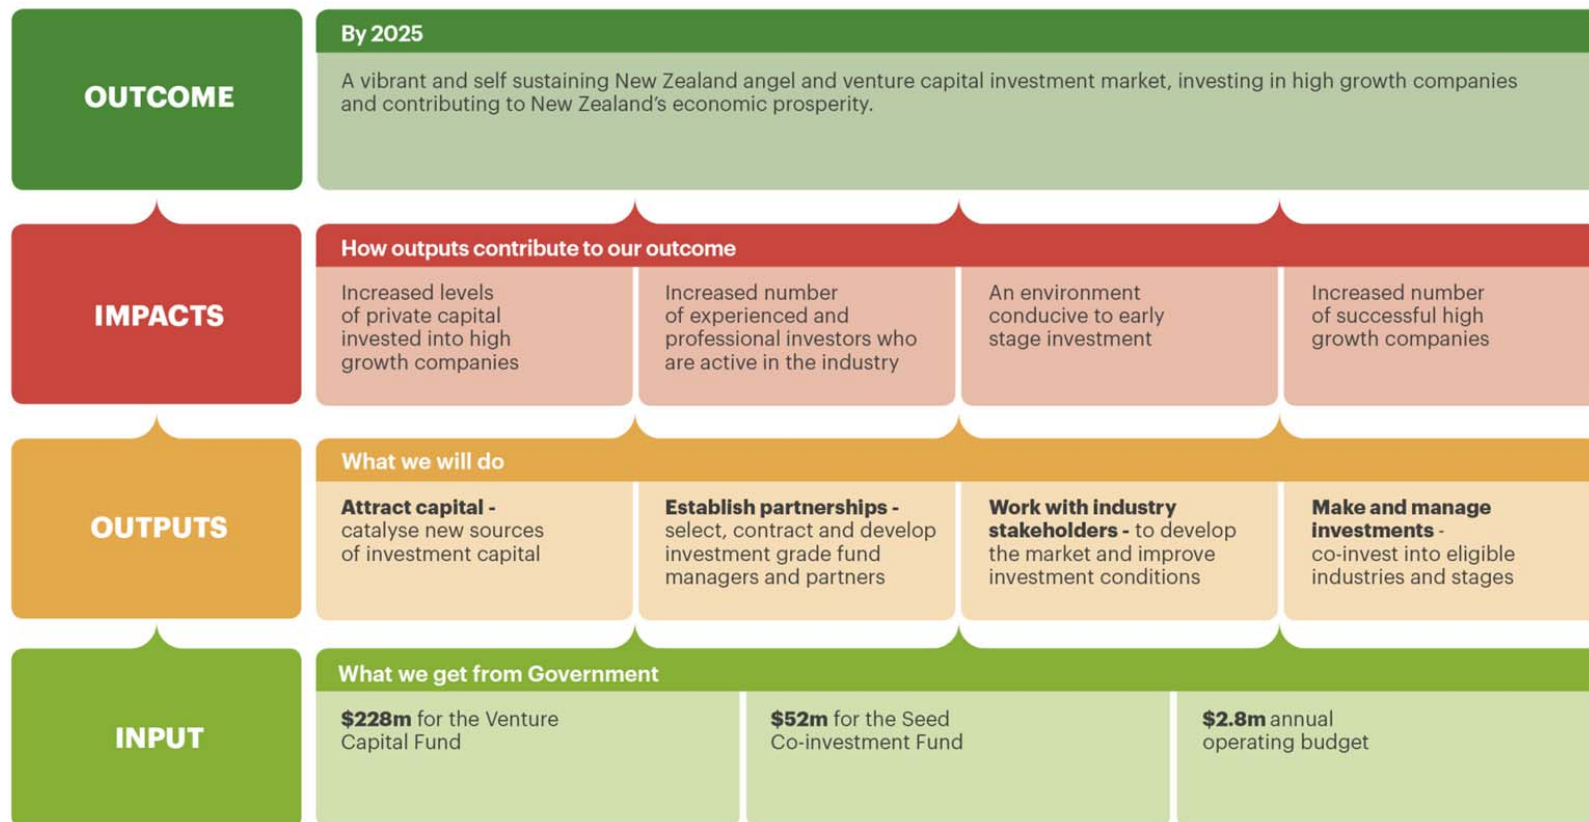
OUTCOME

By 2025

A vibrant and self sustaining New Zealand angel and venture capital investment market, investing in high growth companies and contributing to New Zealand's economic prosperity.

IMPACTS

How outputs contribute to our outcome

Increased levels of private capital invested into high growth companies

Increased number of experienced and professional investors who are active in the industry

An environment conducive to early stage investment

Increased number of successful high growth companies

OUTPUTS

What we will do

**Attract capital -** catalyse new sources of investment capital

**Establish partnerships -** select, contract and develop investment grade fund managers and partners

**Work with industry stakeholders -** to develop the market and improve investment conditions

**Make and manage investments** - co-invest into eligible industries and stages

INPUT

What we get from Government

**$228m** for the Venture Capital Fund

**$52m** for the Seed Co-investment Fund

**$2.8m** annual operating budget